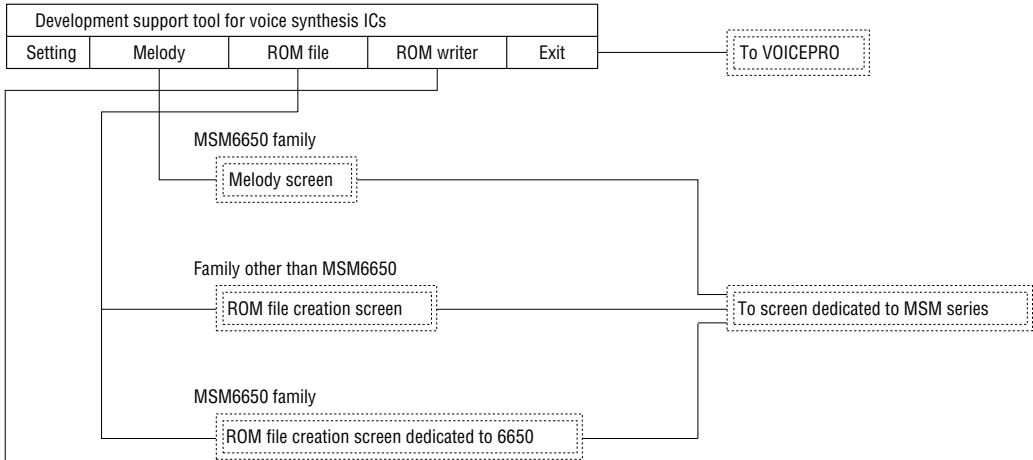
Development support tool for voice synthesis ICs

| Setting | Melody | ROM file | ROM writer | Exit |
|---|---|---|---|---|

To VOICEPRO

MSM6650 family

Melody screen

Family other than MSM6650

ROM file creation screen

To screen dedicated to MSM series

MSM6650 family

ROM file creation screen dedicated to 6650